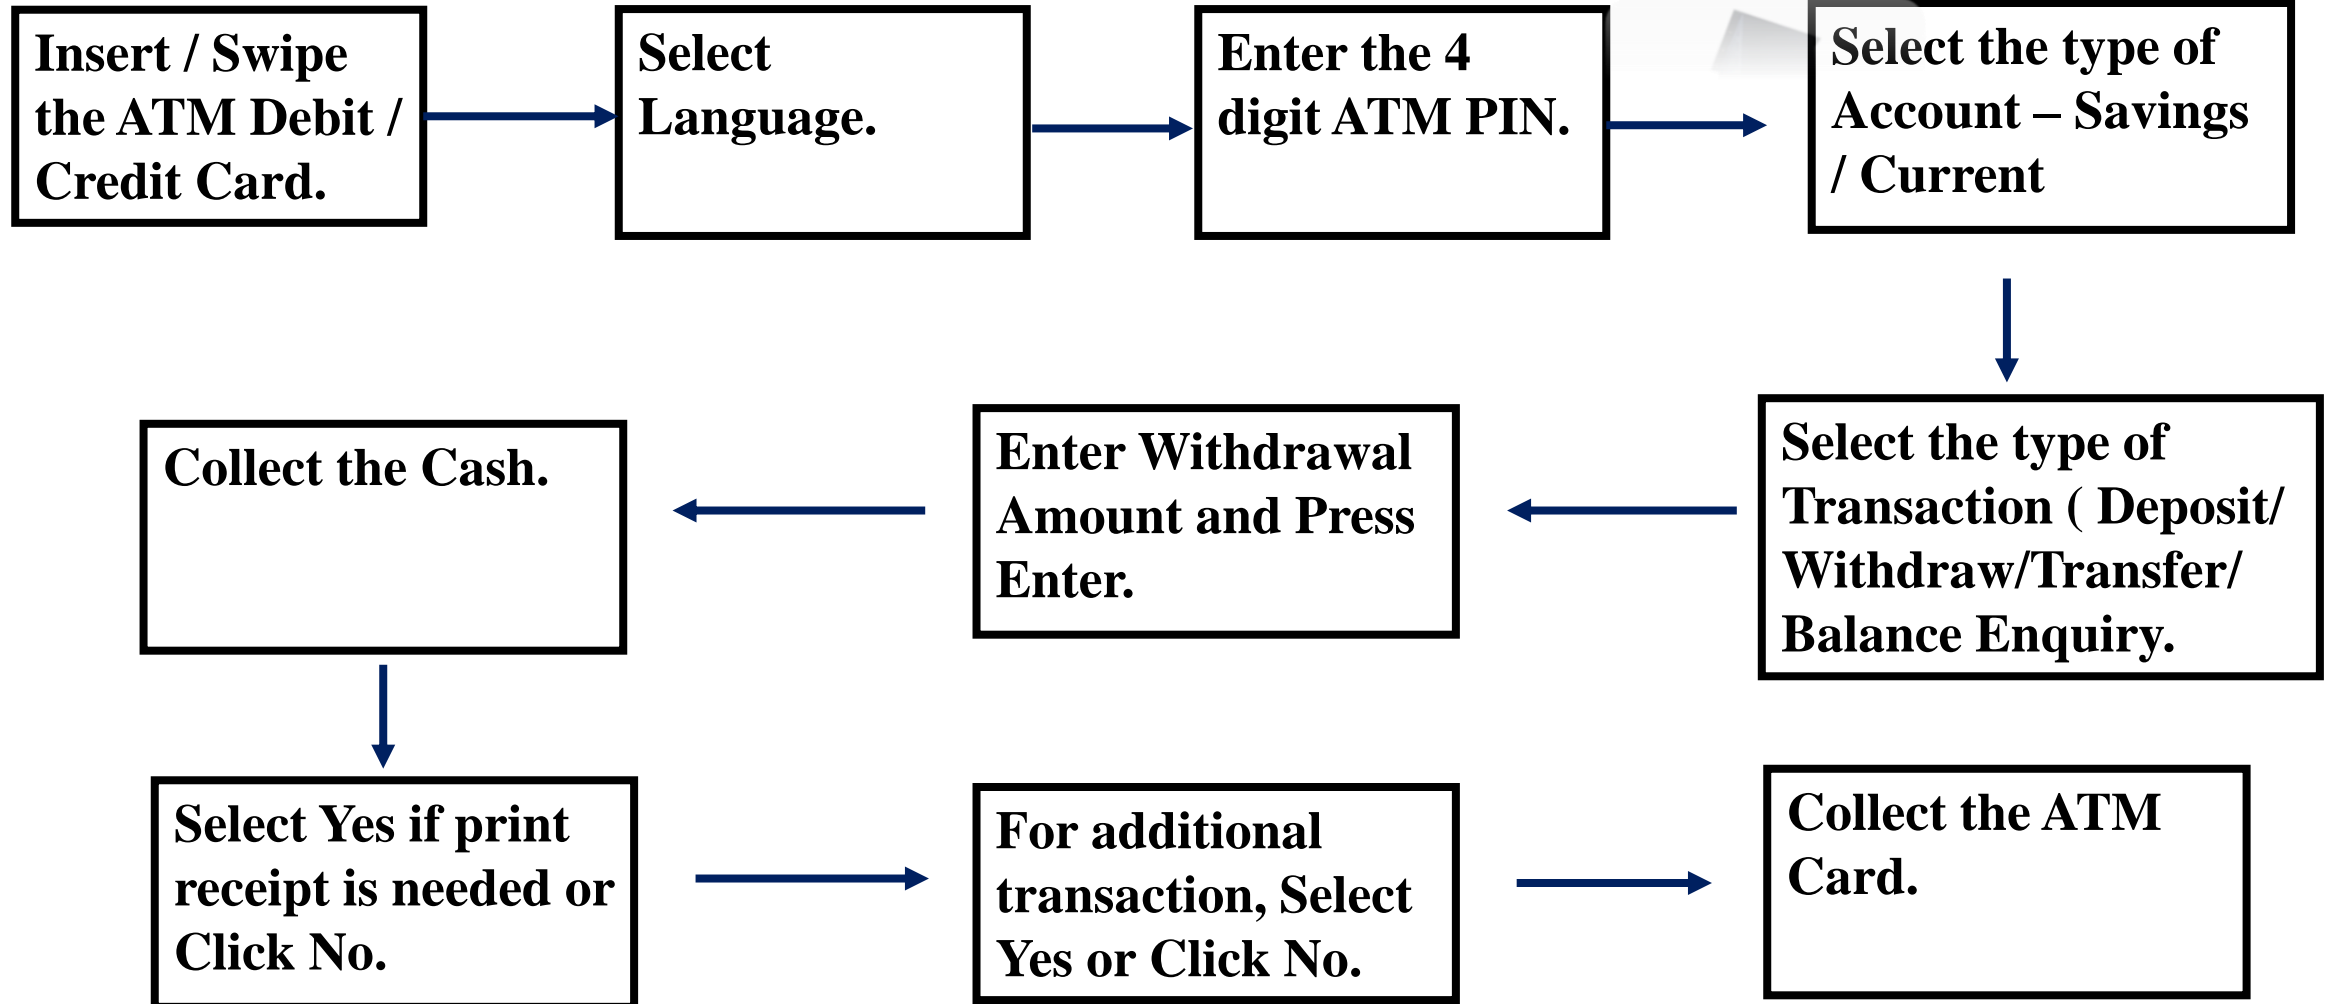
Insert / Swipe the ATM Debit / Credit Card.

Select Language.

Enter the 4 digit ATM PIN.

Select the type of Account – Savings / Current

Select the type of Transaction ( Deposit/ Withdraw/Transfer/ Balance Enquiry.

Enter Withdrawal Amount and Press Enter.

Collect the Cash.

Select Yes if print receipt is needed or Click No.

For additional transaction, Select Yes or Click No.

Collect the ATM Card.